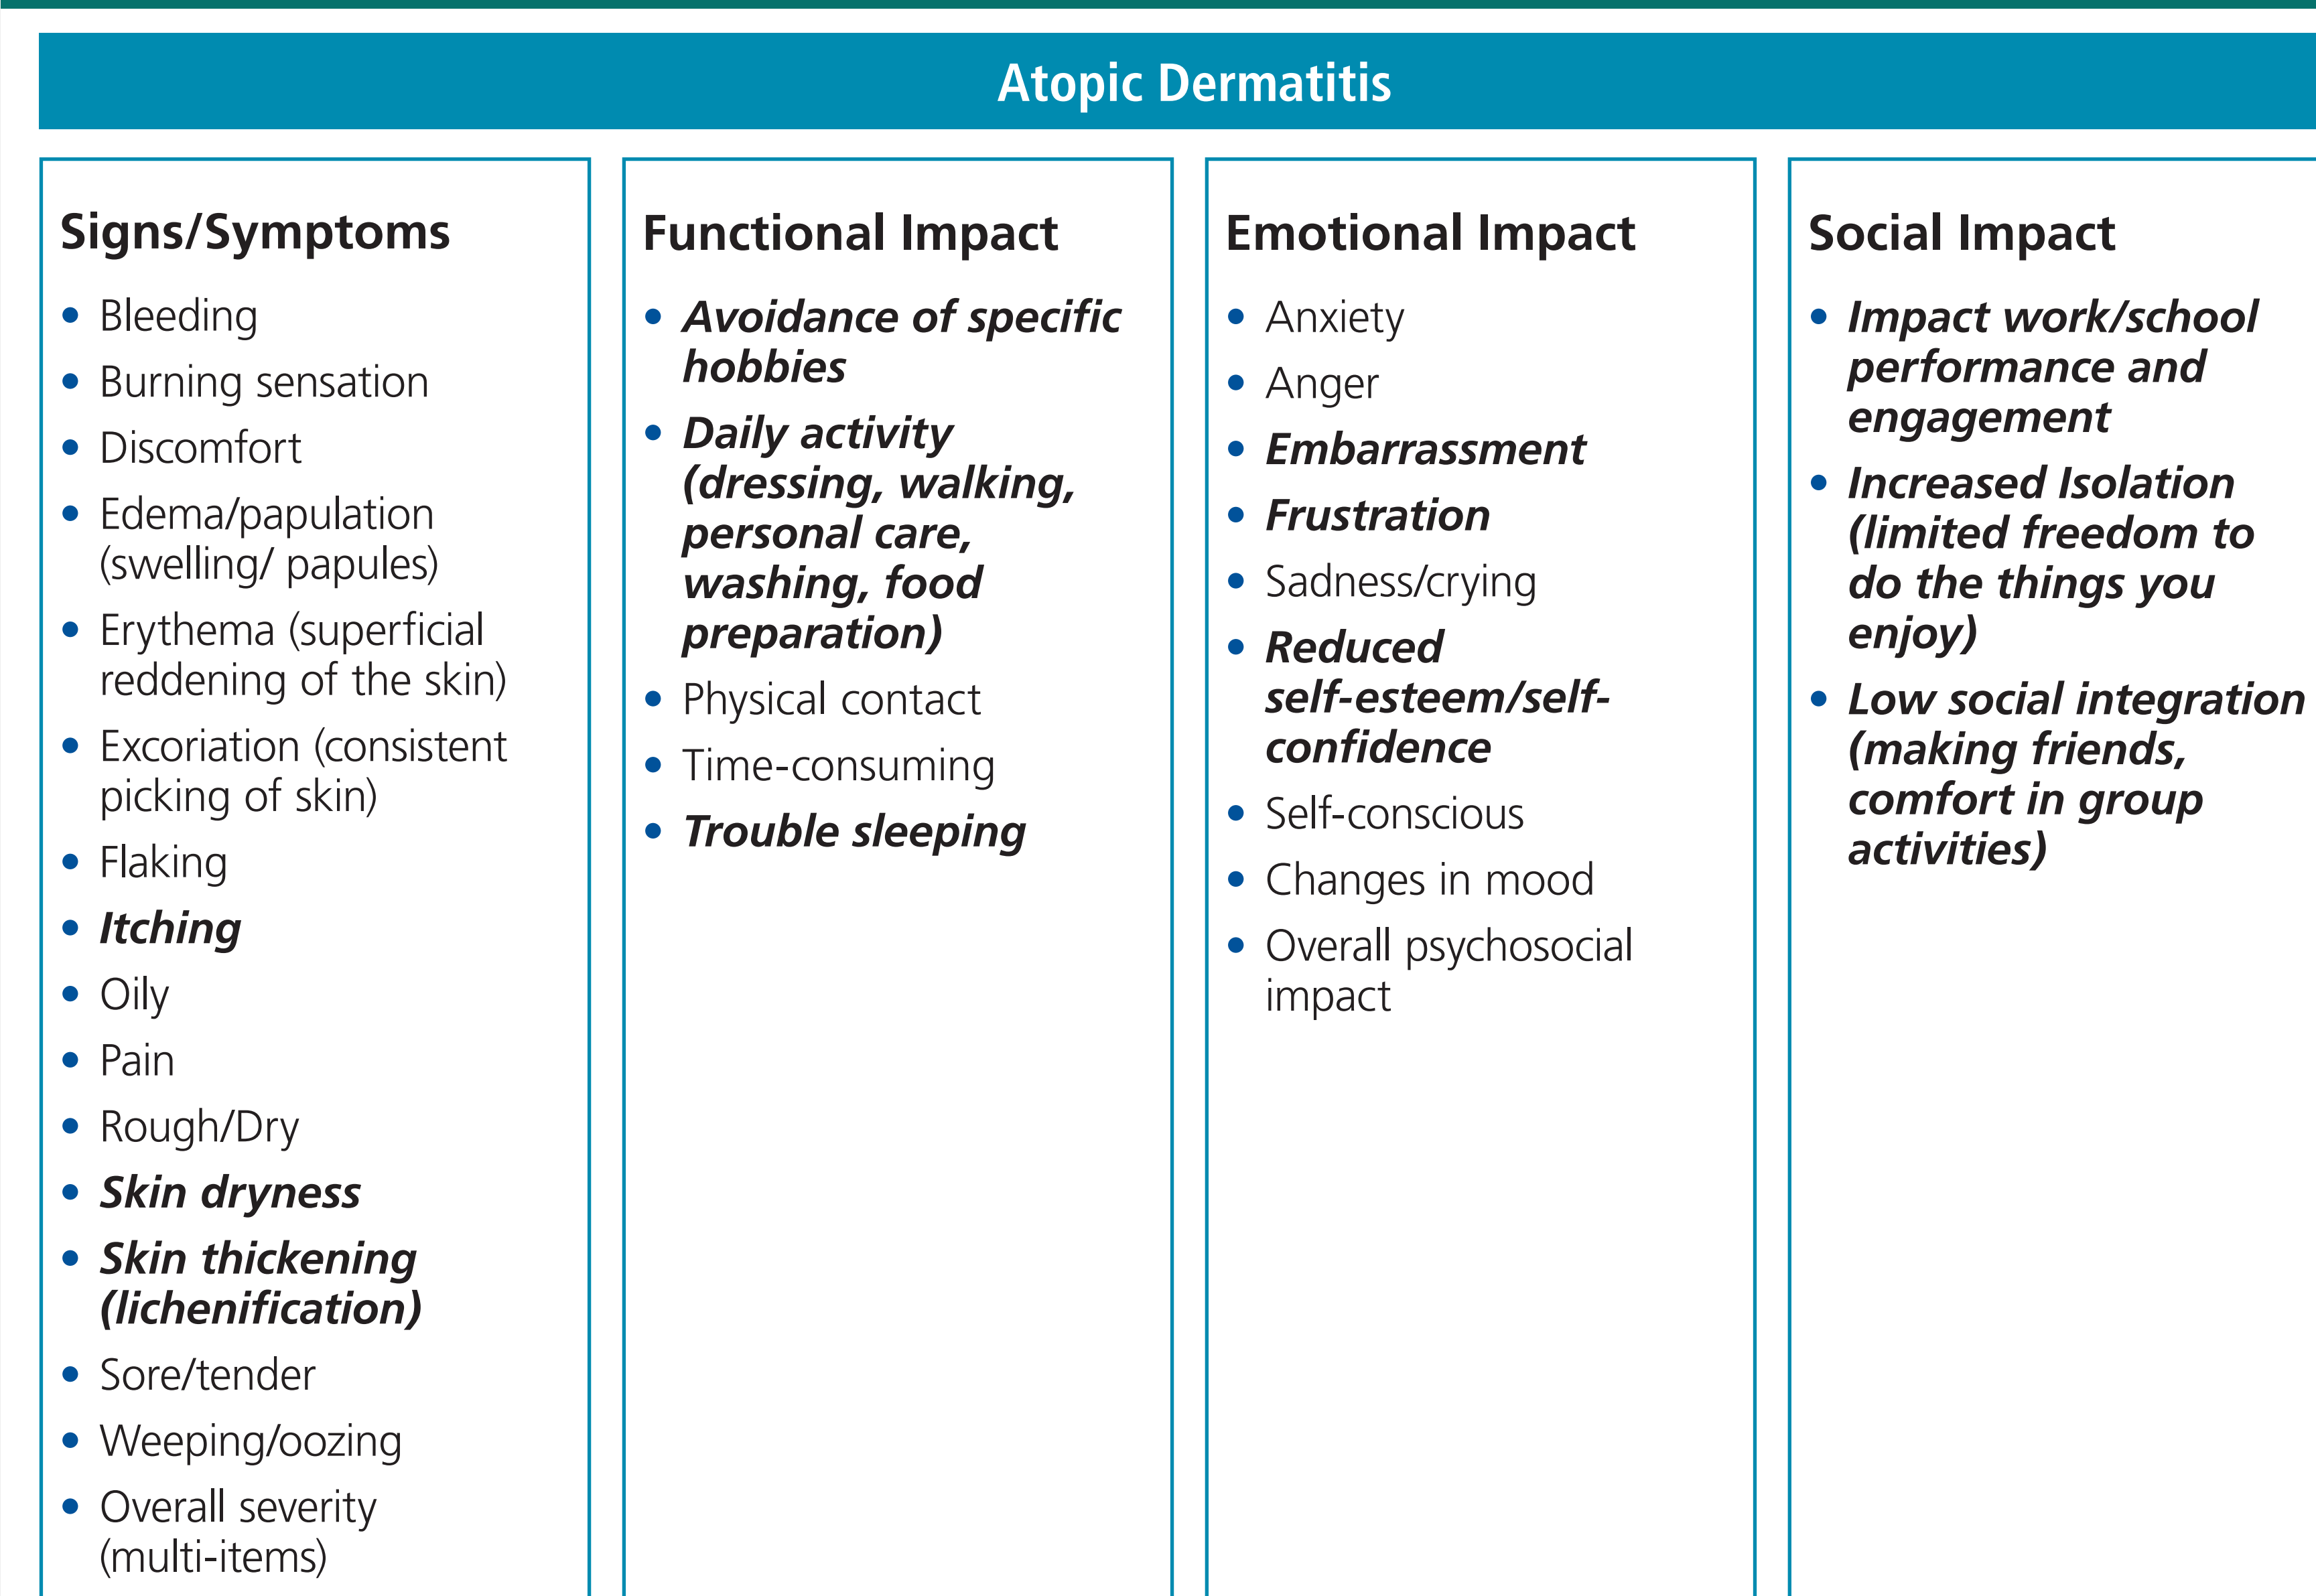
Atopic Dermatitis

Signs/Symptoms

- Bleeding
- Burning sensation
- Discomfort
- Edema/papulation (swelling/ papules)
- Erythema (superficial reddening of the skin)
- Excoriation (consistent picking of skin)
- Flaking
- ***Itching***
- Oily
- Pain
- Rough/Dry
- ***Skin dryness***
- ***Skin thickening (lichenification)***
- Sore/tender
- Weeping/oozing
- Overall severity (multi-items)

Functional Impact

- ***Avoidance of specific hobbies***
- ***Daily activity (dressing, walking, personal care, washing, food preparation)***
- Physical contact
- Time-consuming
- ***Trouble sleeping***

Emotional Impact

- Anxiety
- Anger
- ***Embarrassment***
- ***Frustration***
- Sadness/crying
- ***Reduced self-esteem/self-confidence***
- Self-conscious
- Changes in mood
- Overall psychosocial impact

Social Impact

- ***Impact work/school performance and engagement***
- ***Increased Isolation (limited freedom to do the things you enjoy)***
- ***Low social integration (making friends, comfort in group activities)***